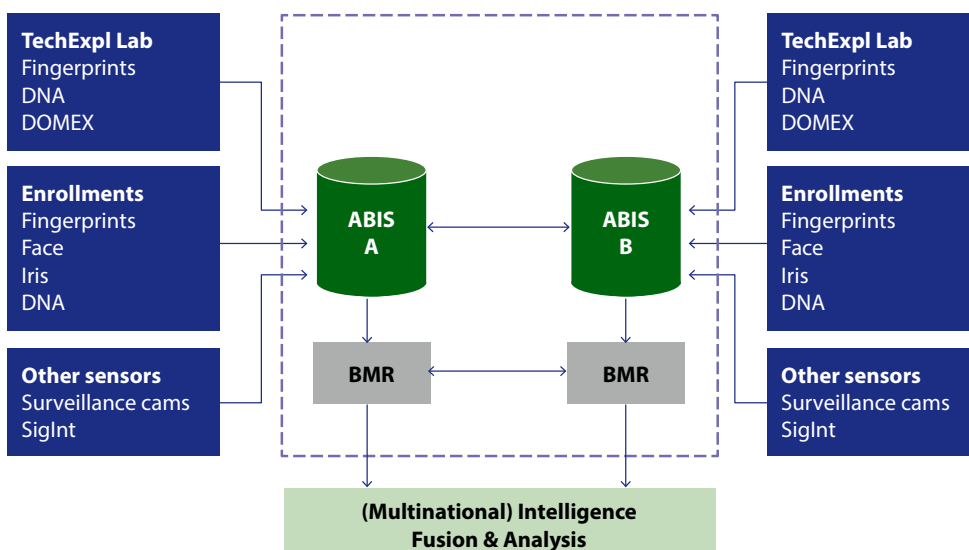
TechExpl Lab
Fingerprints
DNA
DOMEX

Enrollments
Fingerprints
Face
Iris
DNA

Other sensors
Surveillance cams
SigInt

ABIS
A

ABIS
B

BMR

BMR

TechExpl Lab
Fingerprints
DNA
DOMEX

Enrollments
Fingerprints
Face
Iris
DNA

Other sensors
Surveillance cams
SigInt

(Multinational) Intelligence
Fusion & Analysis